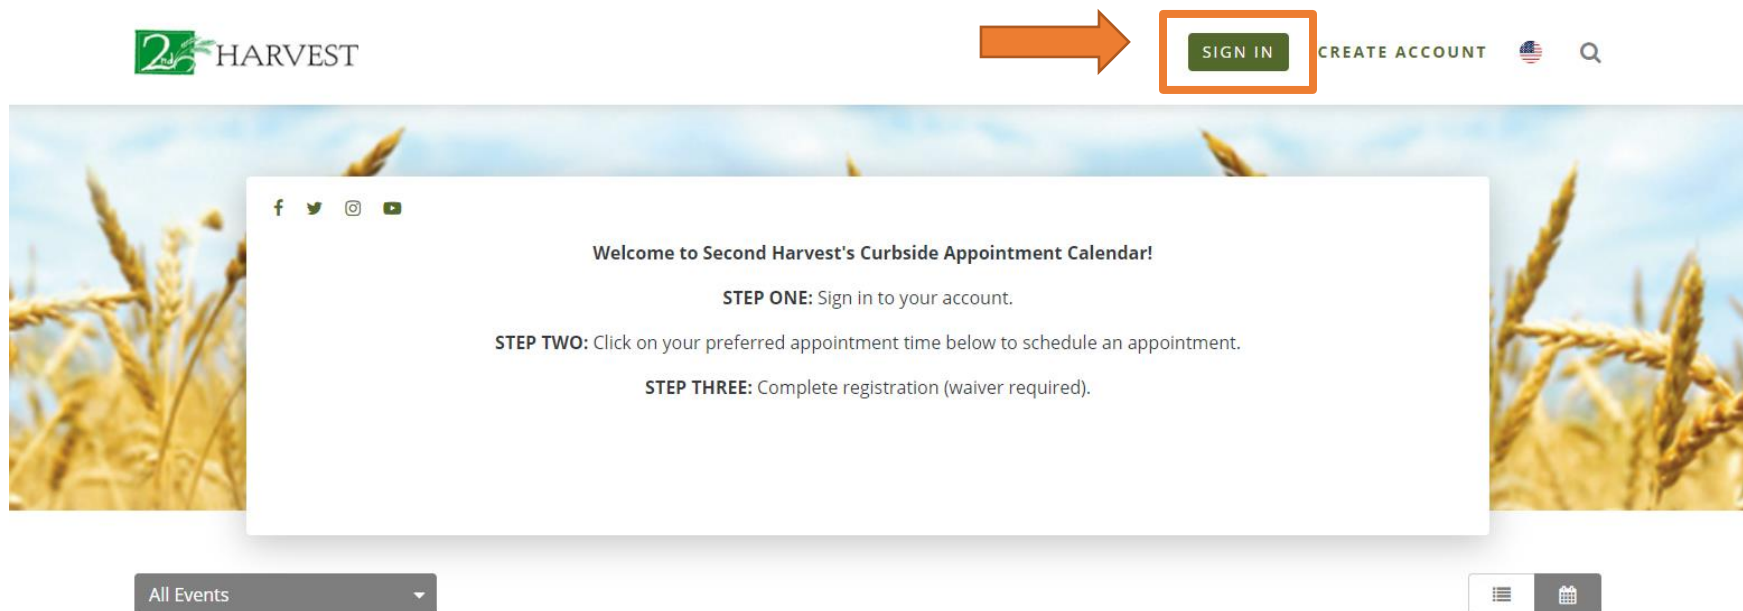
2nd HARVEST

SIGN IN

CREATE ACCOUNT

Welcome to Second Harvest's Curbside Appointment Calendar!

STEP ONE: Sign in to your account.

STEP TWO: Click on your preferred appointment time below to schedule an appointment.

STEP THREE: Complete registration (waiver required).

All Events